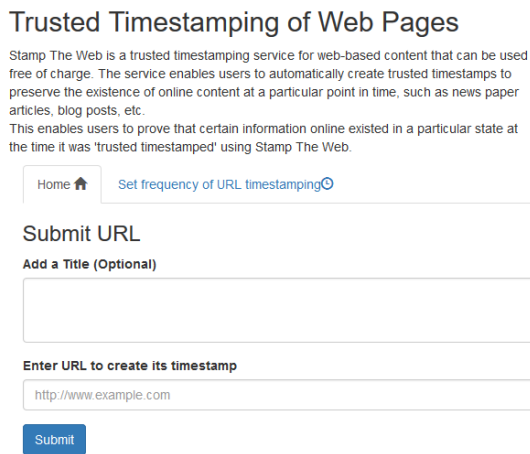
Trusted Timestamping of Web Pages

Stamp The Web is a trusted timestamping service for web-based content that can be used free of charge. The service enables users to automatically create trusted timestamps to preserve the existence of online content at a particular point in time, such as news paper articles, blog posts, etc.
This enables users to prove that certain information online existed in a particular state at the time it was 'trusted timestamped' using Stamp The Web.

Home

Set frequency of URL timestamping

Submit URL

Add a Title (Optional)

Enter URL to create its timestamp

http://www.example.com

Submit